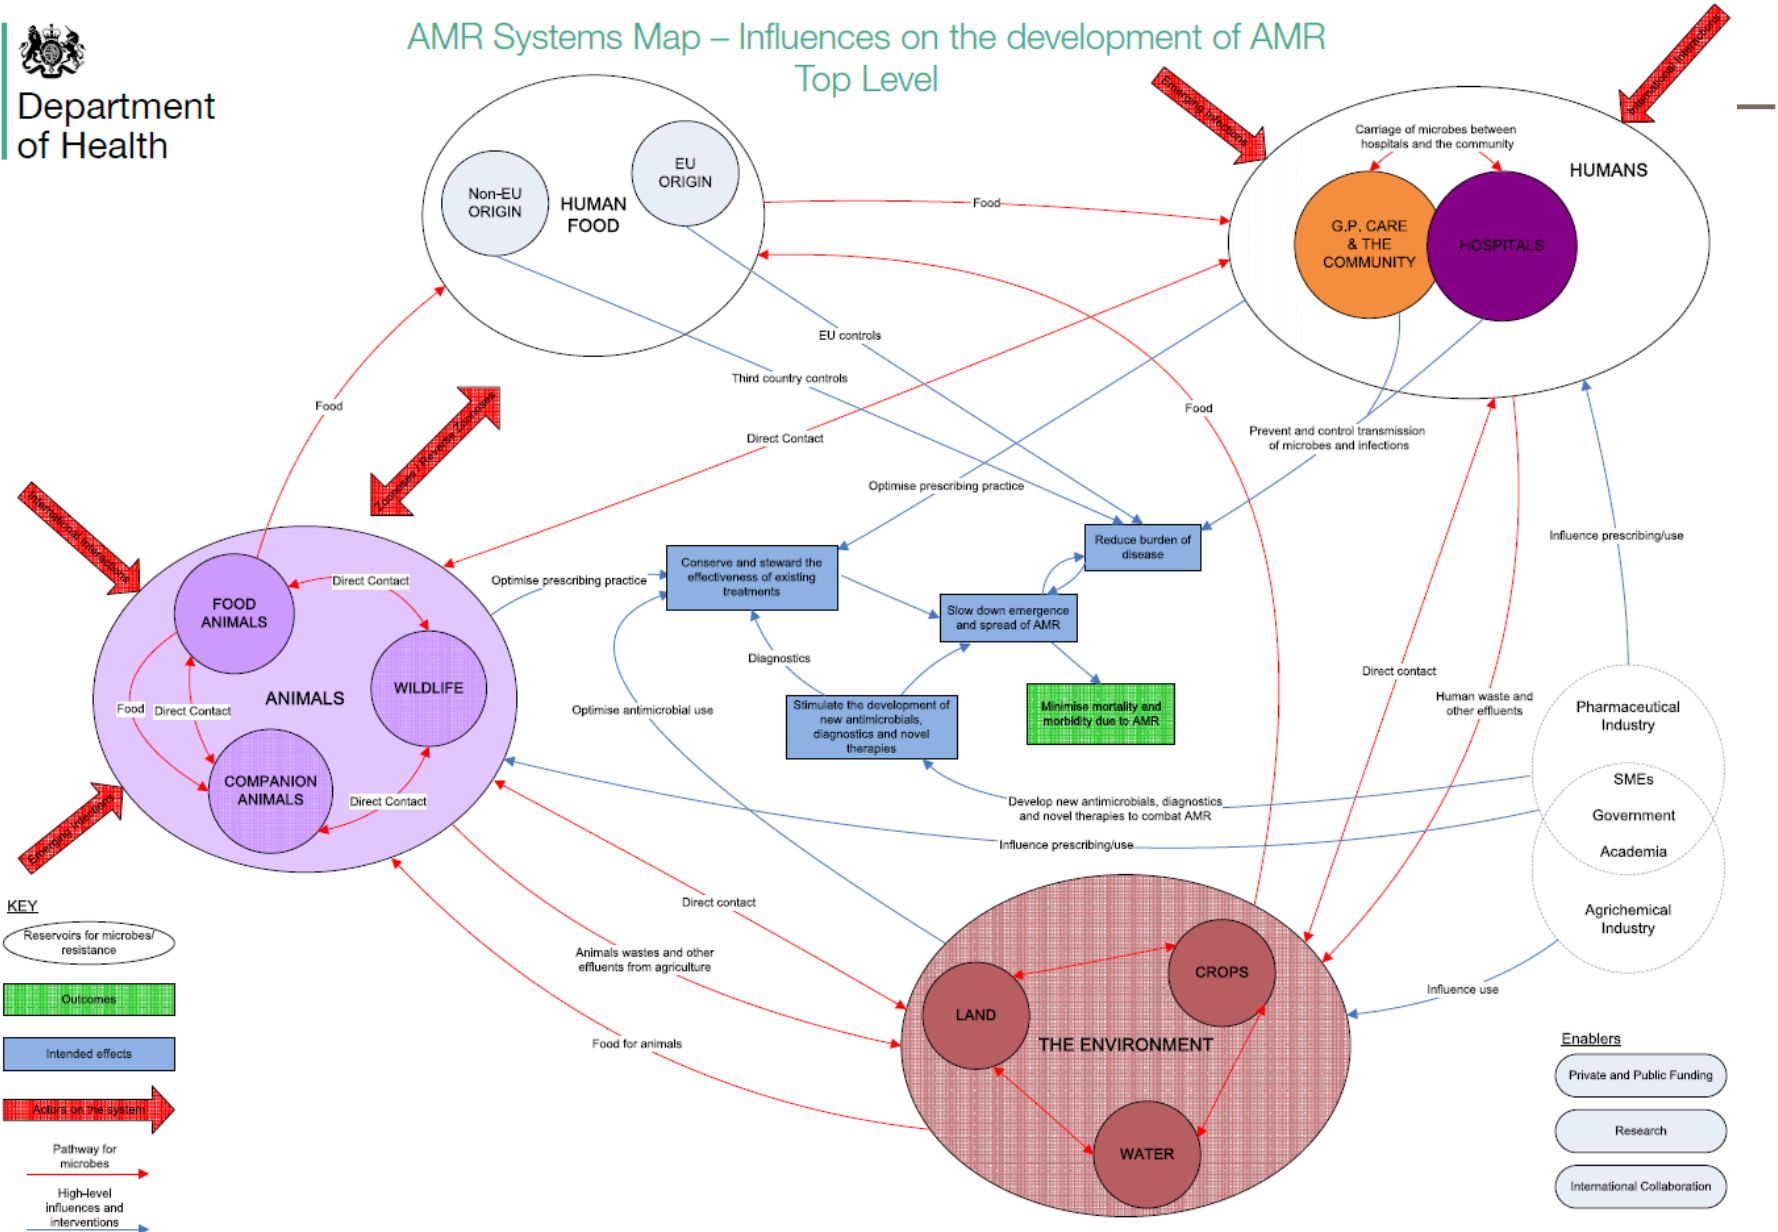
Department of Health

AMR Systems Map – Influences on the development of AMR
Top Level

Emerging infections

International interactions

HUMANS

Carriage of microbes between hospitals and the community

G.P. CARE & THE COMMUNITY

HOSPITALS

HUMAN FOOD

Non-EU ORIGIN

EU ORIGIN

Food

EU controls

Third country controls

Food

Direct Contact

Food

Prevent and control transmission of microbes and infections

Optimise prescribing practice

International interactions

Zoonoses / Reverse Zoonoses

ANIMALS

FOOD ANIMALS

WILDLIFE

COMPANION ANIMALS

Direct Contact

Food

Direct Contact

Direct Contact

Emerging infections

Optimise prescribing practice

Conserve and steward the effectiveness of existing treatments

Reduce burden of disease

Slow down emergence and spread of AMR

Diagnostics

Stimulate the development of new antimicrobials, diagnostics and novel therapies

Minimise mortality and morbidity due to AMR

Optimise antimicrobial use

Direct contact

Human waste and other effluents

Influence prescribing/use

Pharmaceutical Industry

SMEs

Government

Academia

Agrichemical Industry

Develop new antimicrobials, diagnostics and novel therapies to combat AMR

Influence prescribing/use

Direct contact

Animals wastes and other effluents from agriculture

Food for animals

Influence use

THE ENVIRONMENT

LAND

CROPS

WATER

KEY

Reservoirs for microbes/ resistance

Outcomes

Intended effects

Actors on the system

Pathway for microbes

High-level influences and interventions

Enablers

Private and Public Funding

Research

International Collaboration